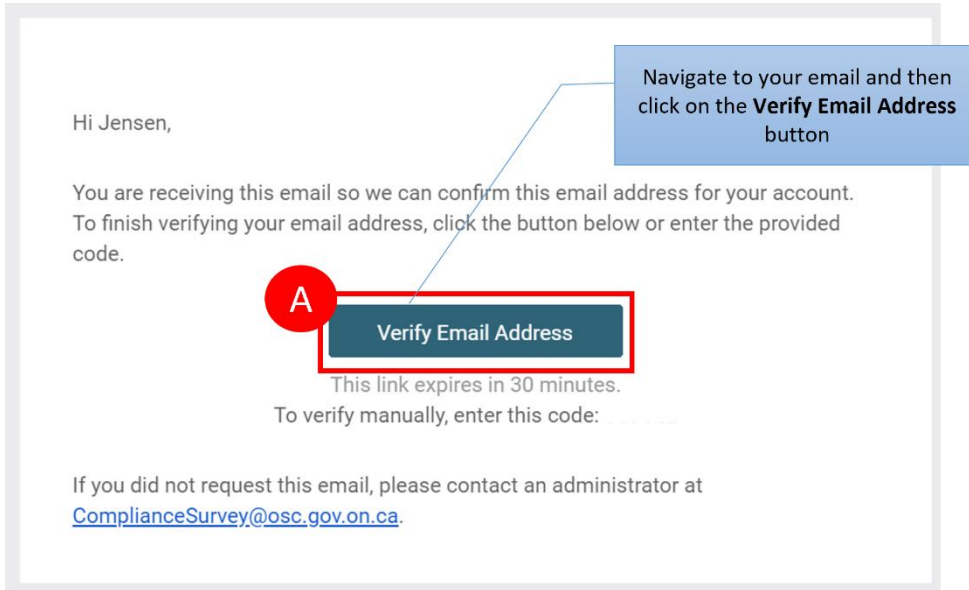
Navigate to your email and then click on the **Verify Email Address** button

Hi Jensen,

You are receiving this email so we can confirm this email address for your account. To finish verifying your email address, click the button below or enter the provided code.

A

Verify Email Address

This link expires in 30 minutes.

To verify manually, enter this code: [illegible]

If you did not request this email, please contact an administrator at ComplianceSurvey@osc.gov.on.ca.